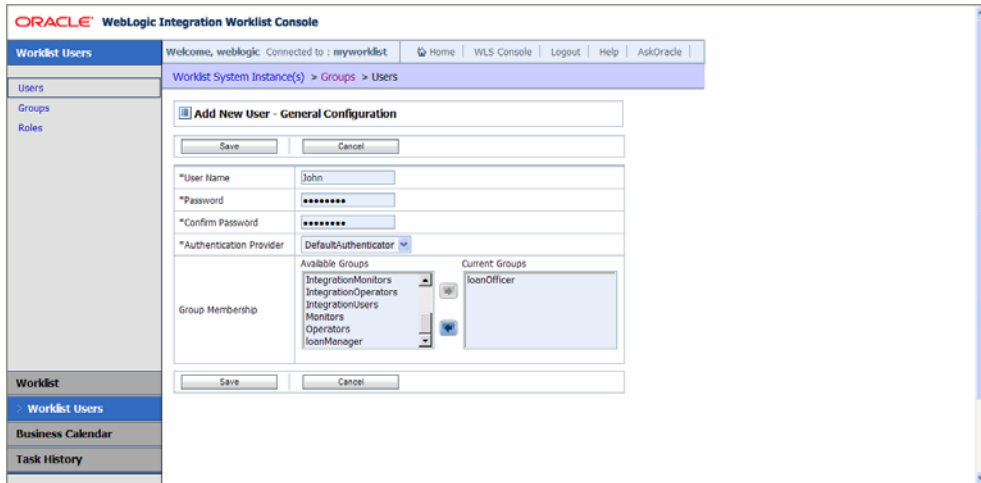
ORACLE WebLogic Integration Worklist Console

Worklist Users

Welcome, weblogic Connected to : myworklist | Home | WLS Console | Logout | Help | AskOracle

Worklist System Instance(s) > Groups > Users

Users
Groups
Roles

Add New User - General Configuration

Save Cancel

*User Name John
*Password ••••••••
*Confirm Password ••••••••
*Authentication Provider DefaultAuthenticator

Group Membership
Available Groups
IntegrationMonitors
IntegrationOperators
IntegrationUsers
Monitors
Operators
loanManager

Current Groups
loanOfficer

Save Cancel

Worklist
Worklist Users
Business Calendar
Task History